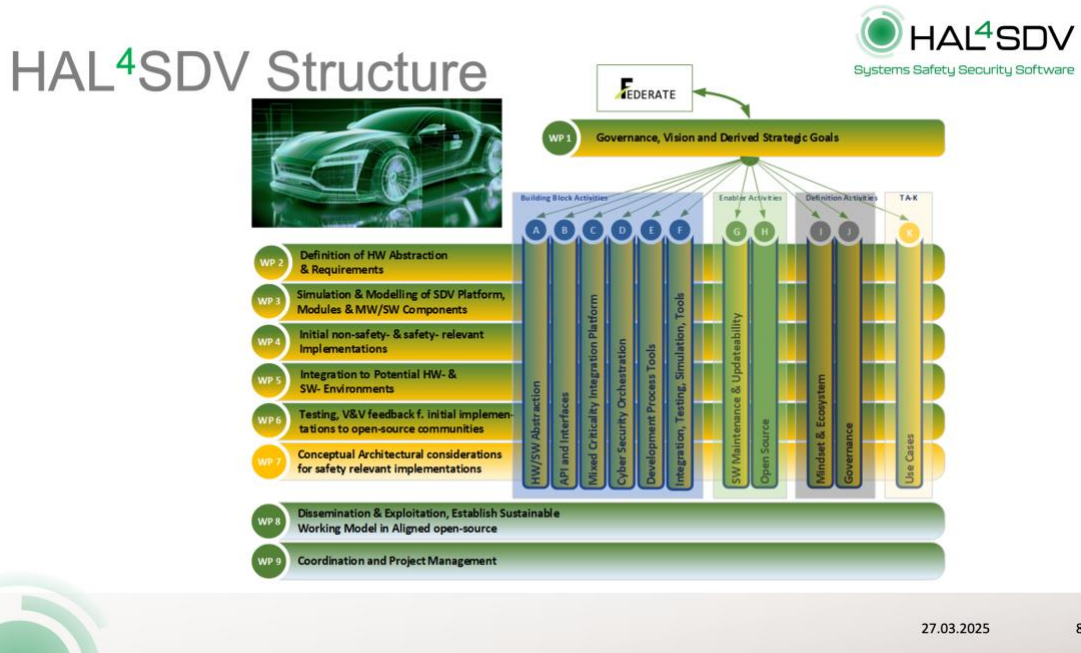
HAL$^4$SDV Structure

HAL$^4$SDV
Systems Safety Security Software

FEDERATE

WP 1 Governance, Vision and Derived Strategic Goals

Building Block Activities
Enabler Activities
Definition Activities
TA-K

A B C D E F G H I J K

WP 2 Definition of HW Abstraction & Requirements
WP 3 Simulation & Modelling of SDV Platform, Modules & MW/SW Components
WP 4 Initial non-safety- & safety- relevant Implementations
WP 5 Integration to Potential HW- & SW- Environments
WP 6 Testing, V&V feedback f. initial implementations to open-source communities
WP 7 Conceptual Architectural considerations for safety relevant implementations

HW/SW Abstraction
API and Interfaces
Mixed Criticality Integration Platform
Cyber Security Orchestration
Development Process Tools
Integration, Testing, Simulation, Tools
SW Maintenance & Updateability
Open Source
Mindset & Ecosystem
Governance
Use Cases

WP 8 Dissemination & Exploitation, Establish Sustainable Working Model in Aligned open-source
WP 9 Coordination and Project Management

27.03.2025
8